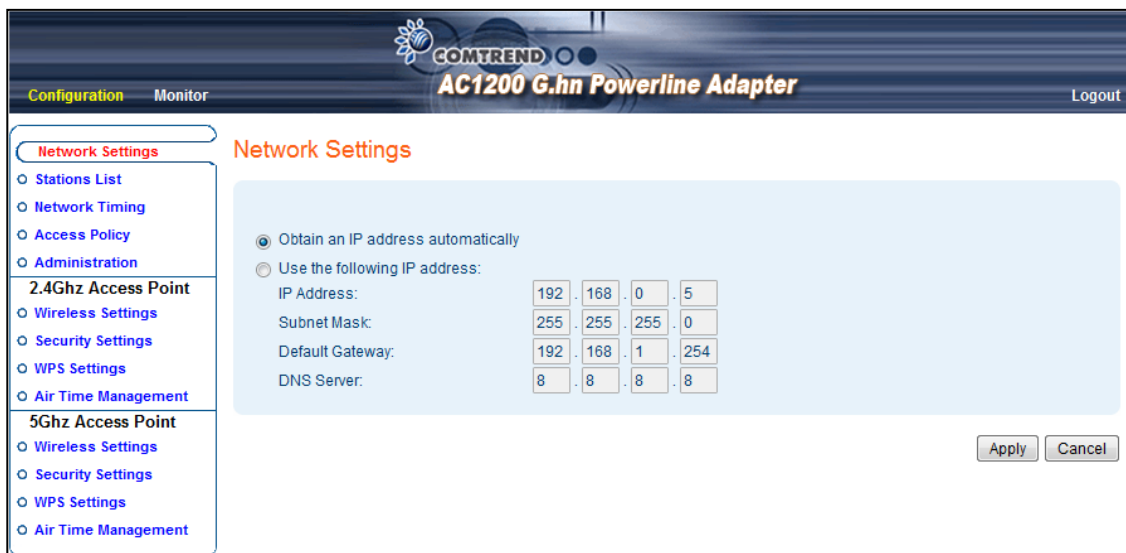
COMTREND
AC1200 G.hn Powerline Adapter

Configuration Monitor

Logout

Network Settings
Stations List
Network Timing
Access Policy
Administration
2.4Ghz Access Point
Wireless Settings
Security Settings
WPS Settings
Air Time Management
5Ghz Access Point
Wireless Settings
Security Settings
WPS Settings
Air Time Management

Network Settings

Obtain an IP address automatically
Use the following IP address:

| | | | | |
|---|---|---|---|---|
| IP Address: | 192 | 168 | 0 | 5 |
| Subnet Mask: | 255 | 255 | 255 | 0 |
| Default Gateway: | 192 | 168 | 1 | 254 |
| DNS Server: | 8 | 8 | 8 | 8 |

Apply Cancel